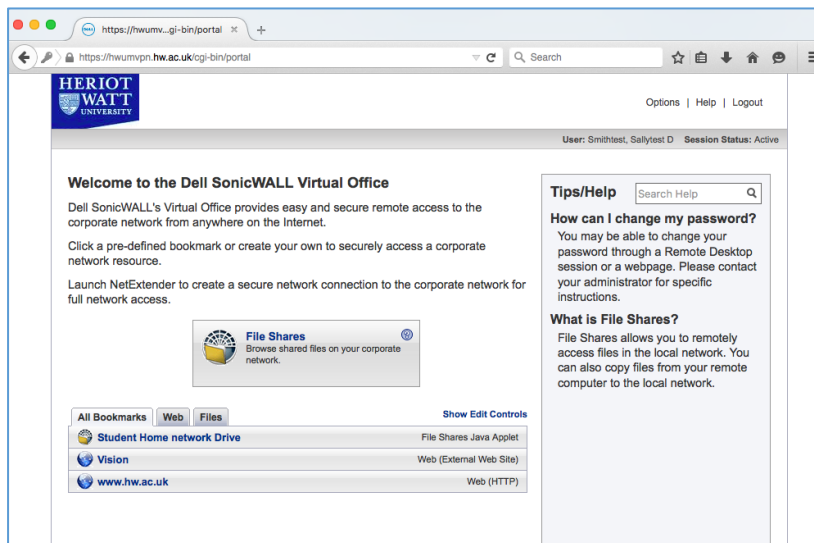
https://hwumv...gi-bin/portal ×

https://hwumvpn.hw.ac.uk/cgi-bin/portal

Search

HERIOT WATT UNIVERSITY

Options | Help | Logout

User: Smithtest, Sallytest D Session Status: Active

Welcome to the Dell SonicWALL Virtual Office

Dell SonicWALL's Virtual Office provides easy and secure remote access to the corporate network from anywhere on the Internet.

Click a pre-defined bookmark or create your own to securely access a corporate network resource.

Launch NetExtender to create a secure network connection to the corporate network for full network access.

File Shares
Browse shared files on your corporate network.

All Bookmarks | Web | Files

Show Edit Controls

| | |
|---|---|
| Student Home network Drive | File Shares Java Applet |
| Vision | Web (External Web Site) |
| www.hw.ac.uk | Web (HTTP) |

Tips/Help

Search Help

How can I change my password?

You may be able to change your password through a Remote Desktop session or a webpage. Please contact your administrator for specific instructions.

What is File Shares?

File Shares allows you to remotely access files in the local network. You can also copy files from your remote computer to the local network.